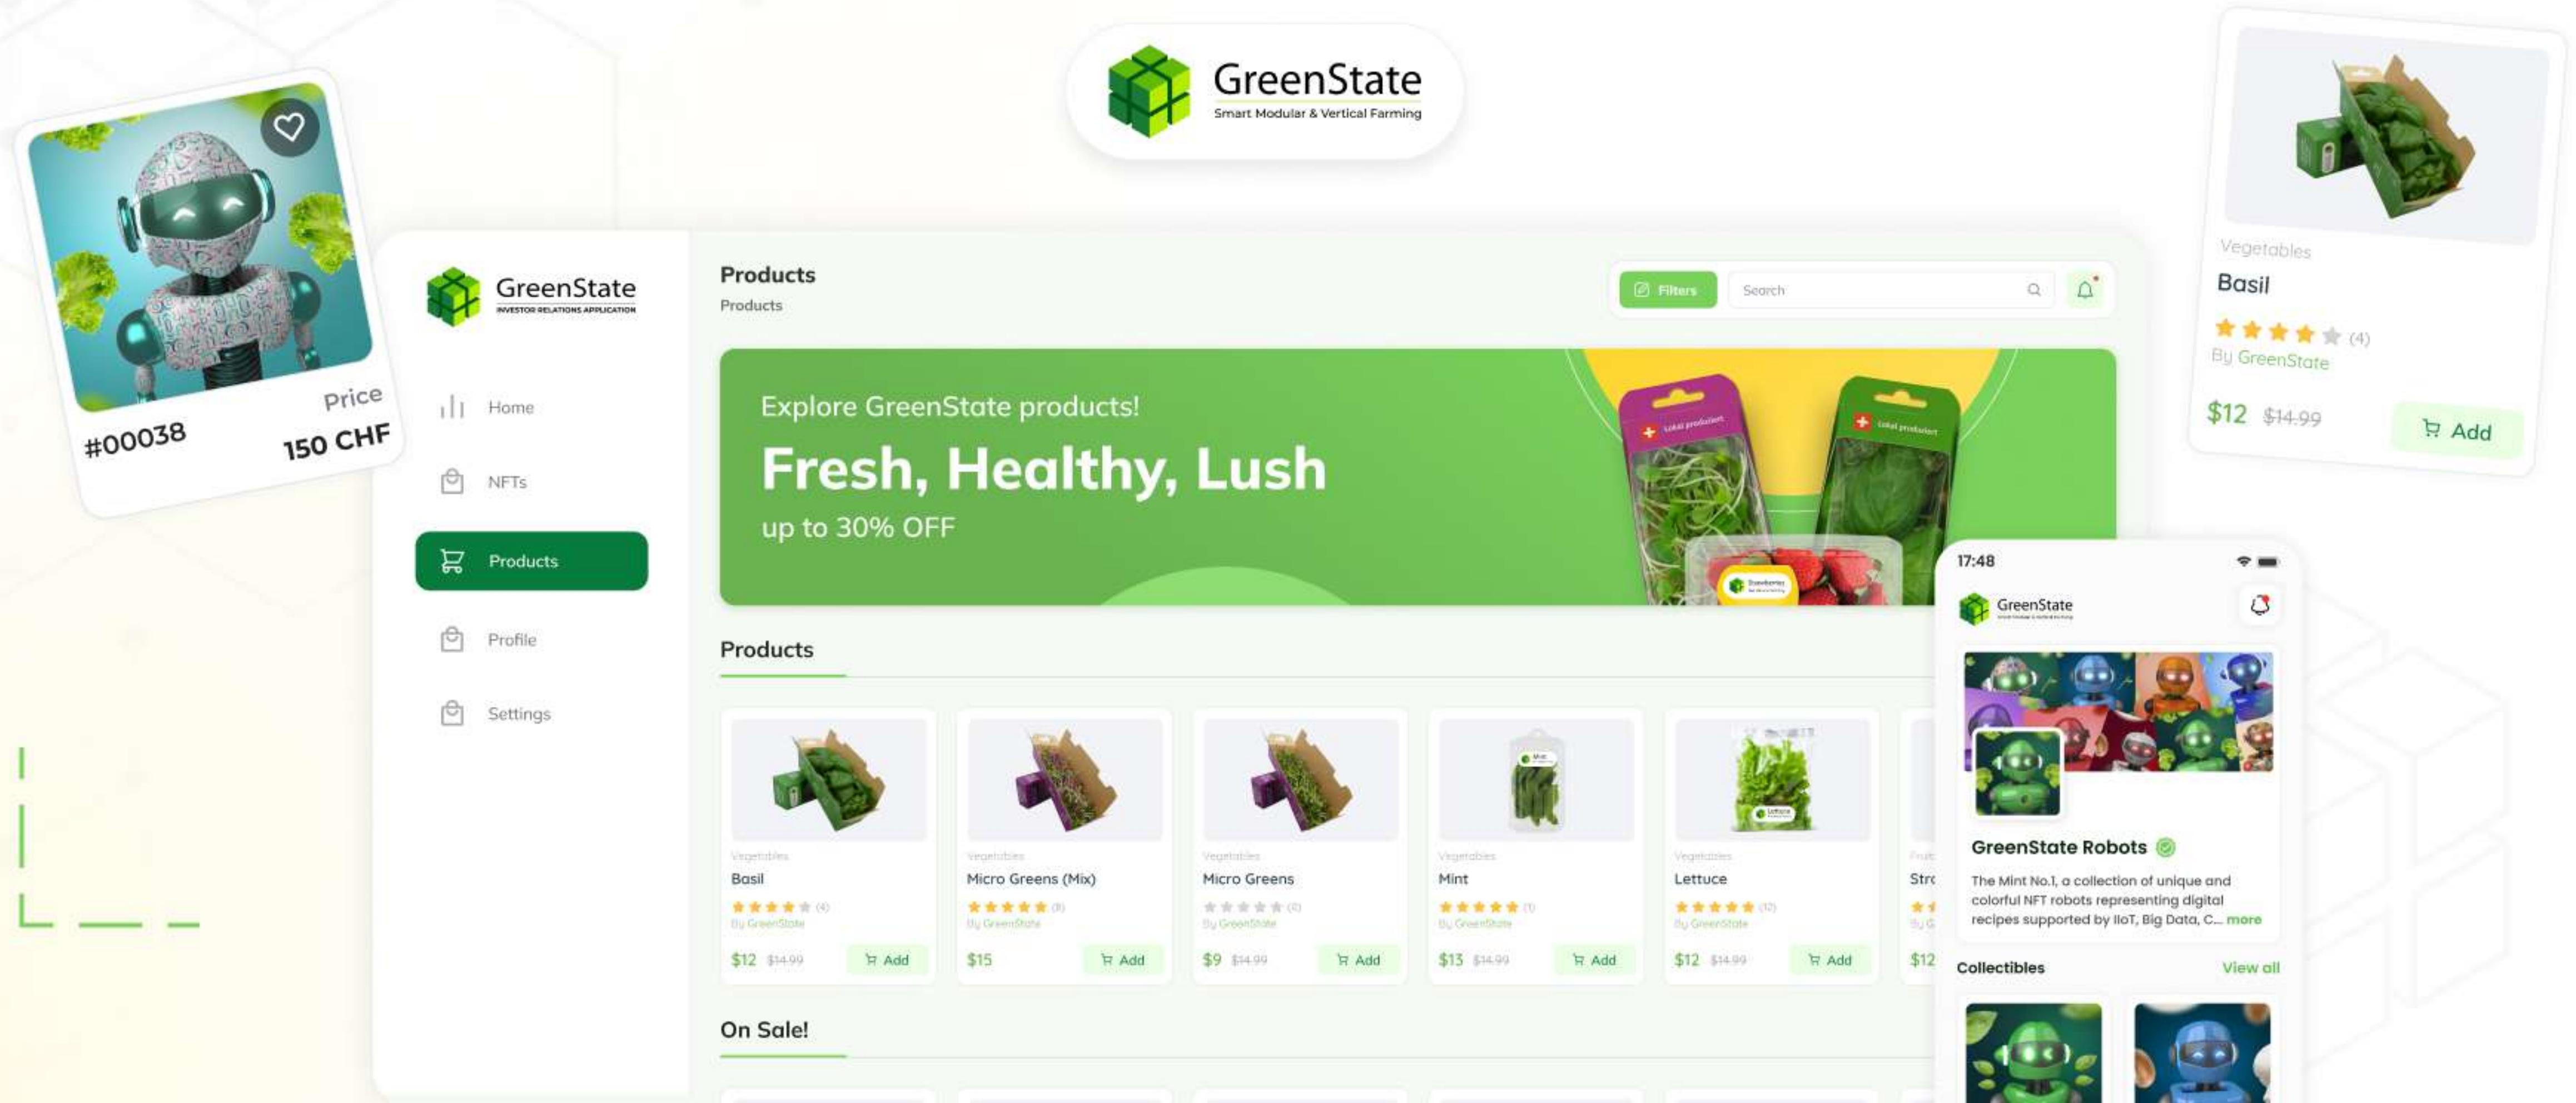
GreenState
Smart Modular & Vertical Farming

#00038
Price
150 CHF

GreenState
INVESTOR RELATIONS APPLICATION

Home
NFTs
Products
Profile
Settings

Products
Products

Filters
Search

Explore GreenState products!
Fresh, Healthy, Lush
up to 30% OFF

Products

Vegetables
Basil
(4)
By GreenState
$12 $14.99
Add

Vegetables
Micro Greens (Mix)
(8)
By GreenState
$15
Add

Vegetables
Micro Greens
(4)
By GreenState
$9 $14.99
Add

Vegetables
Mint
(1)
By GreenState
$13 $14.99
Add

Vegetables
Lettuce
(12)
By GreenState
$12 $14.99
Add

Fruit
Str
$12

On Sale!

Vegetables
Basil
(4)
By GreenState
$12 $14.99
Add

17:48
GreenState
GreenState Robots
The Mint No.1, a collection of unique and colorful NFT robots representing digital recipes supported by IIoT, Big Data, C... more
Collectibles
View all